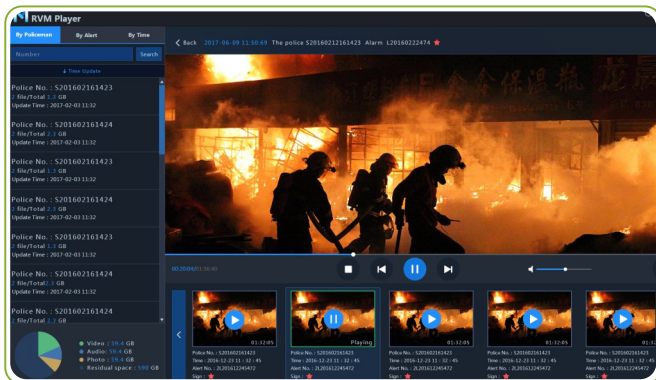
RVM Player

By Policemen | By Alert | By Time

Number | Search

⇓ Time Update

Police No. : S201602161423
2 file/Total 1.3 GB
Update Time : 2017-02-03 11:32

Police No. : S201602161424
2 file/Total 2.3 GB
Update Time : 2017-02-03 11:32

Police No. : S201602161423
2 file/Total 1.3 GB
Update Time : 2017-02-03 11:32

Police No. : S201602161424
2 file/Total 2.3 GB
Update Time : 2017-02-03 11:32

Police No. : S201602161423
2 file/Total 1.3 GB
Update Time : 2017-02-03 11:32

Police No. : S201602161424
1 file/Total 2.1 GB
Update Time : 2017-02-03 11:32

Police No. : S201602161424
1 file/Total 2.3 GB

Video : 39.4 GB
Audio: 39.4 GB
Photo : 39.4 GB
Residual space : 590 GB

Back 2017-06-09 11:30:69 The police S201602161423 Alarm L20160222474

00:20:04/01:36:49

01:32:05
Police No. : S201602161423
Time : 2016-12-23 11 : 32 : 45
Alert No. : 2L201612245472
Sign :

Playing
Police No. : S201602161423
Time : 2016-12-23 11 : 32 : 45
Alert No. : 2L201612245472
Sign :

01:32:05
Police No. : S201602161423
Time : 2016-12-23 11 : 32 : 45
Alert No. : 2L201612245472
Sign :

01:32:05
Police No. : S201602161423
Time : 2016-12-23 11 : 32 : 45
Alert No. : 2L201612245472
Sign :

01:32:05
Police No. : S201602161423
Time : 2016-12-23 11 : 32 : 45
Alert No. : 2L201612245472
Sign :